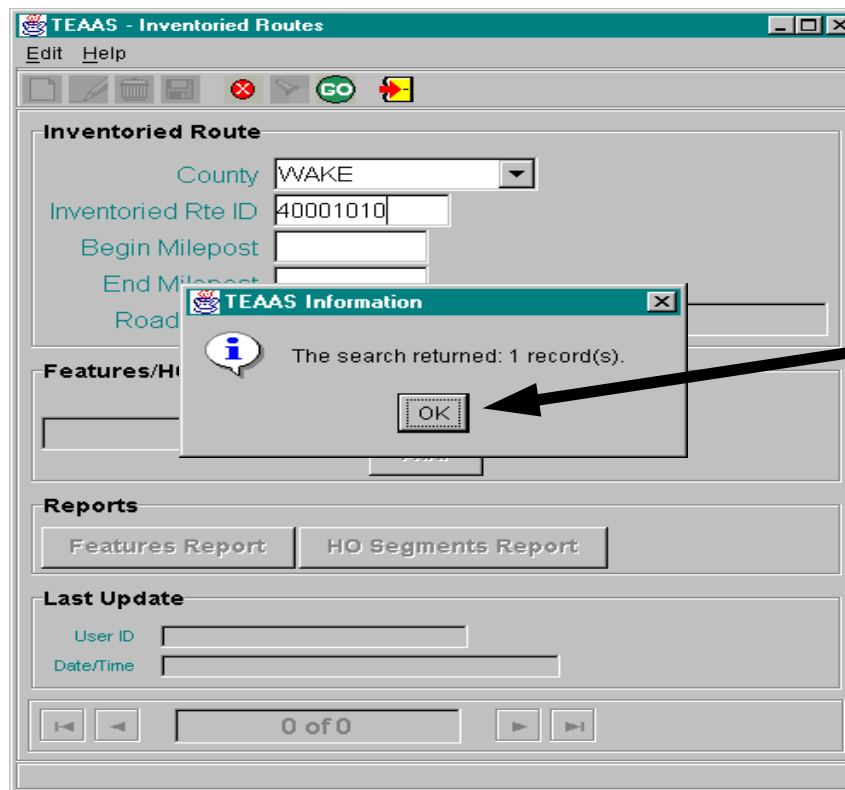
TEAAS - Inventoried Routes

Edit Help

GO

Inventoried Route

County WAKE

Inventoried Rte ID 40001010

Begin Milepost

End Milepost

Road

Features/HO

TEAAS Information

The search returned: 1 record(s).

OK

Reports

Features Report

HO Segments Report

Last Update

User ID

Date/Time

0 of 0